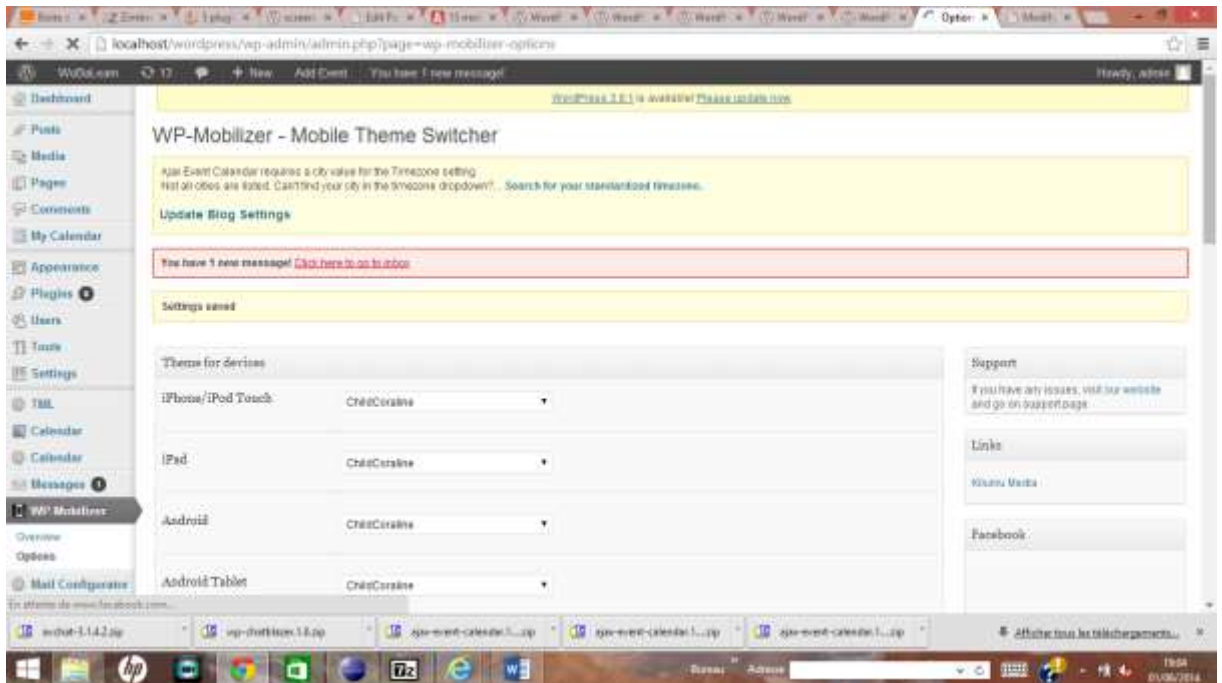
Options

localhost/wordpress/wp-admin/admin.php?page=wp-mobilizer-options

WoDaLearn 17 + New Add Event You have 1 new message! Howdy, admin

Dashboard
Posts
Media
Pages
Comments
My Calendar
Appearance
Plugins
Users
Tools
Settings
TML
Calendar
Calendar
Messages
WP Mobilizer
Overview
Options
Mail Configuration

WordPress 3.9.1 is available! Please update now.

WP-Mobilizer - Mobile Theme Switcher

Ajax Event Calendar requires a city value for the Timezone setting
Not all cities are listed. Can't find your city in the timezone dropdown?... Search for your standardized timezone.

Update Blog Settings

You have 1 new message! Click here to go to inbox

Settings saved

Theme for devices

| iPhone/iPod Touch | ChildCoraline |
|---|---|
| iPad | ChildCoraline |
| Android | ChildCoraline |
| Android Tablet | ChildCoraline |

Support

If you have any issues, visit our website and go on support page

Links

Kilumu Media

Facebook

En attente de www.facebook.com...

wchat-1.1.4.2.zip wp-chatblazer.1.0.zip ajax-event-calendar.1....zip ajax-event-calendar.1....zip ajax-event-calendar.1....zip Afficher tous les téléchargements...

Bureau Adresse 19:04 01/06/2014